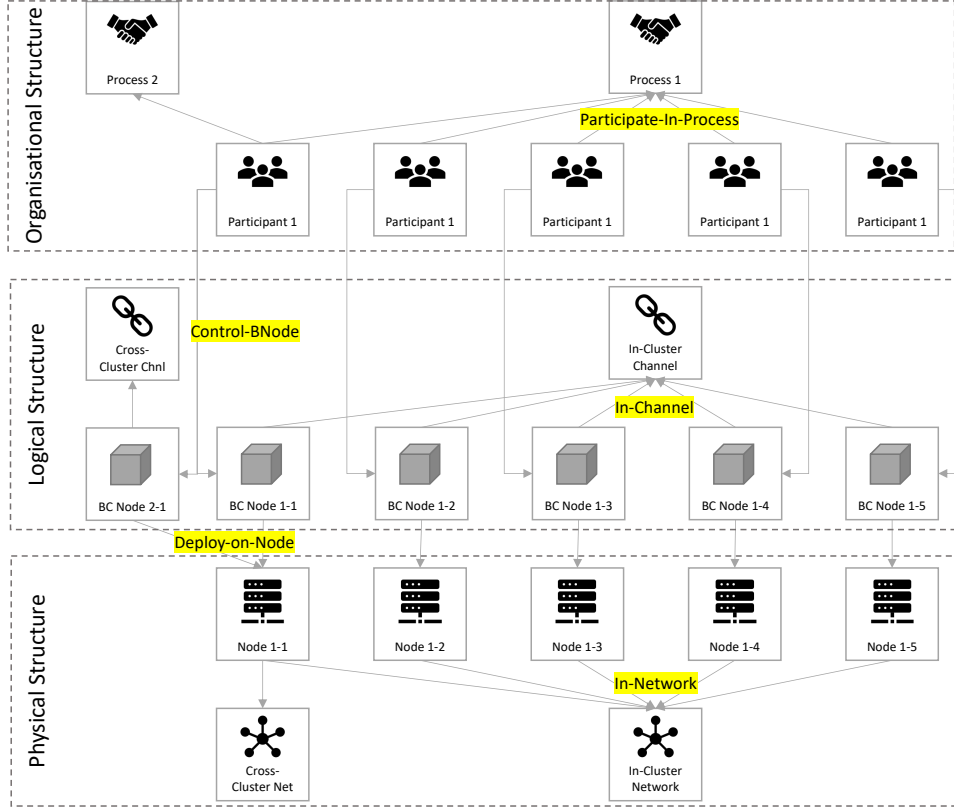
Organisational Structure

Process 2

Process 1

Participate-In-Process

Participant 1

Participant 1

Participant 1

Participant 1

Participant 1

Logical Structure

Cross-Cluster Chnl

Control-BNode

In-Cluster Channel

In-Channel

BC Node 2-1

BC Node 1-1

BC Node 1-2

BC Node 1-3

BC Node 1-4

BC Node 1-5

Deploy-on-Node

Physical Structure

Node 1-1

Node 1-2

Node 1-3

Node 1-4

Node 1-5

In-Network

Cross-Cluster Net

In-Cluster Network